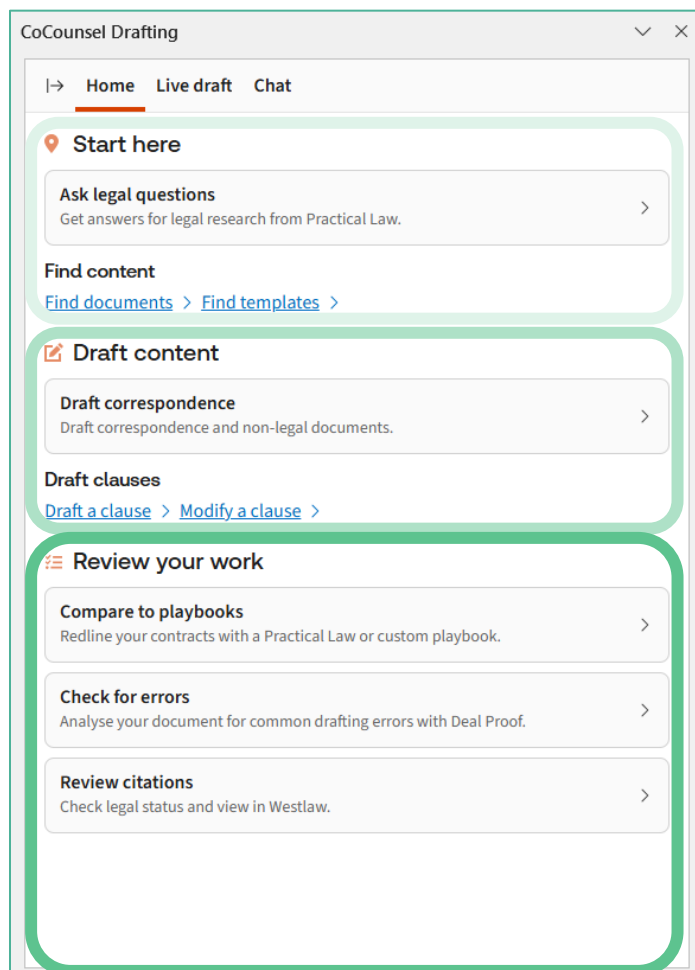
CoCounsel Drafting

|→ Home Live draft Chat

Start here

Ask legal questions
Get answers for legal research from Practical Law.

Find content
Find documents > Find templates >

Draft content

Draft correspondence
Draft correspondence and non-legal documents.

Draft clauses
Draft a clause > Modify a clause >

Review your work

Compare to playbooks
Redline your contracts with a Practical Law or custom playbook.

Check for errors
Analyse your document for common drafting errors with Deal Proof.

Review citations
Check legal status and view in Westlaw.